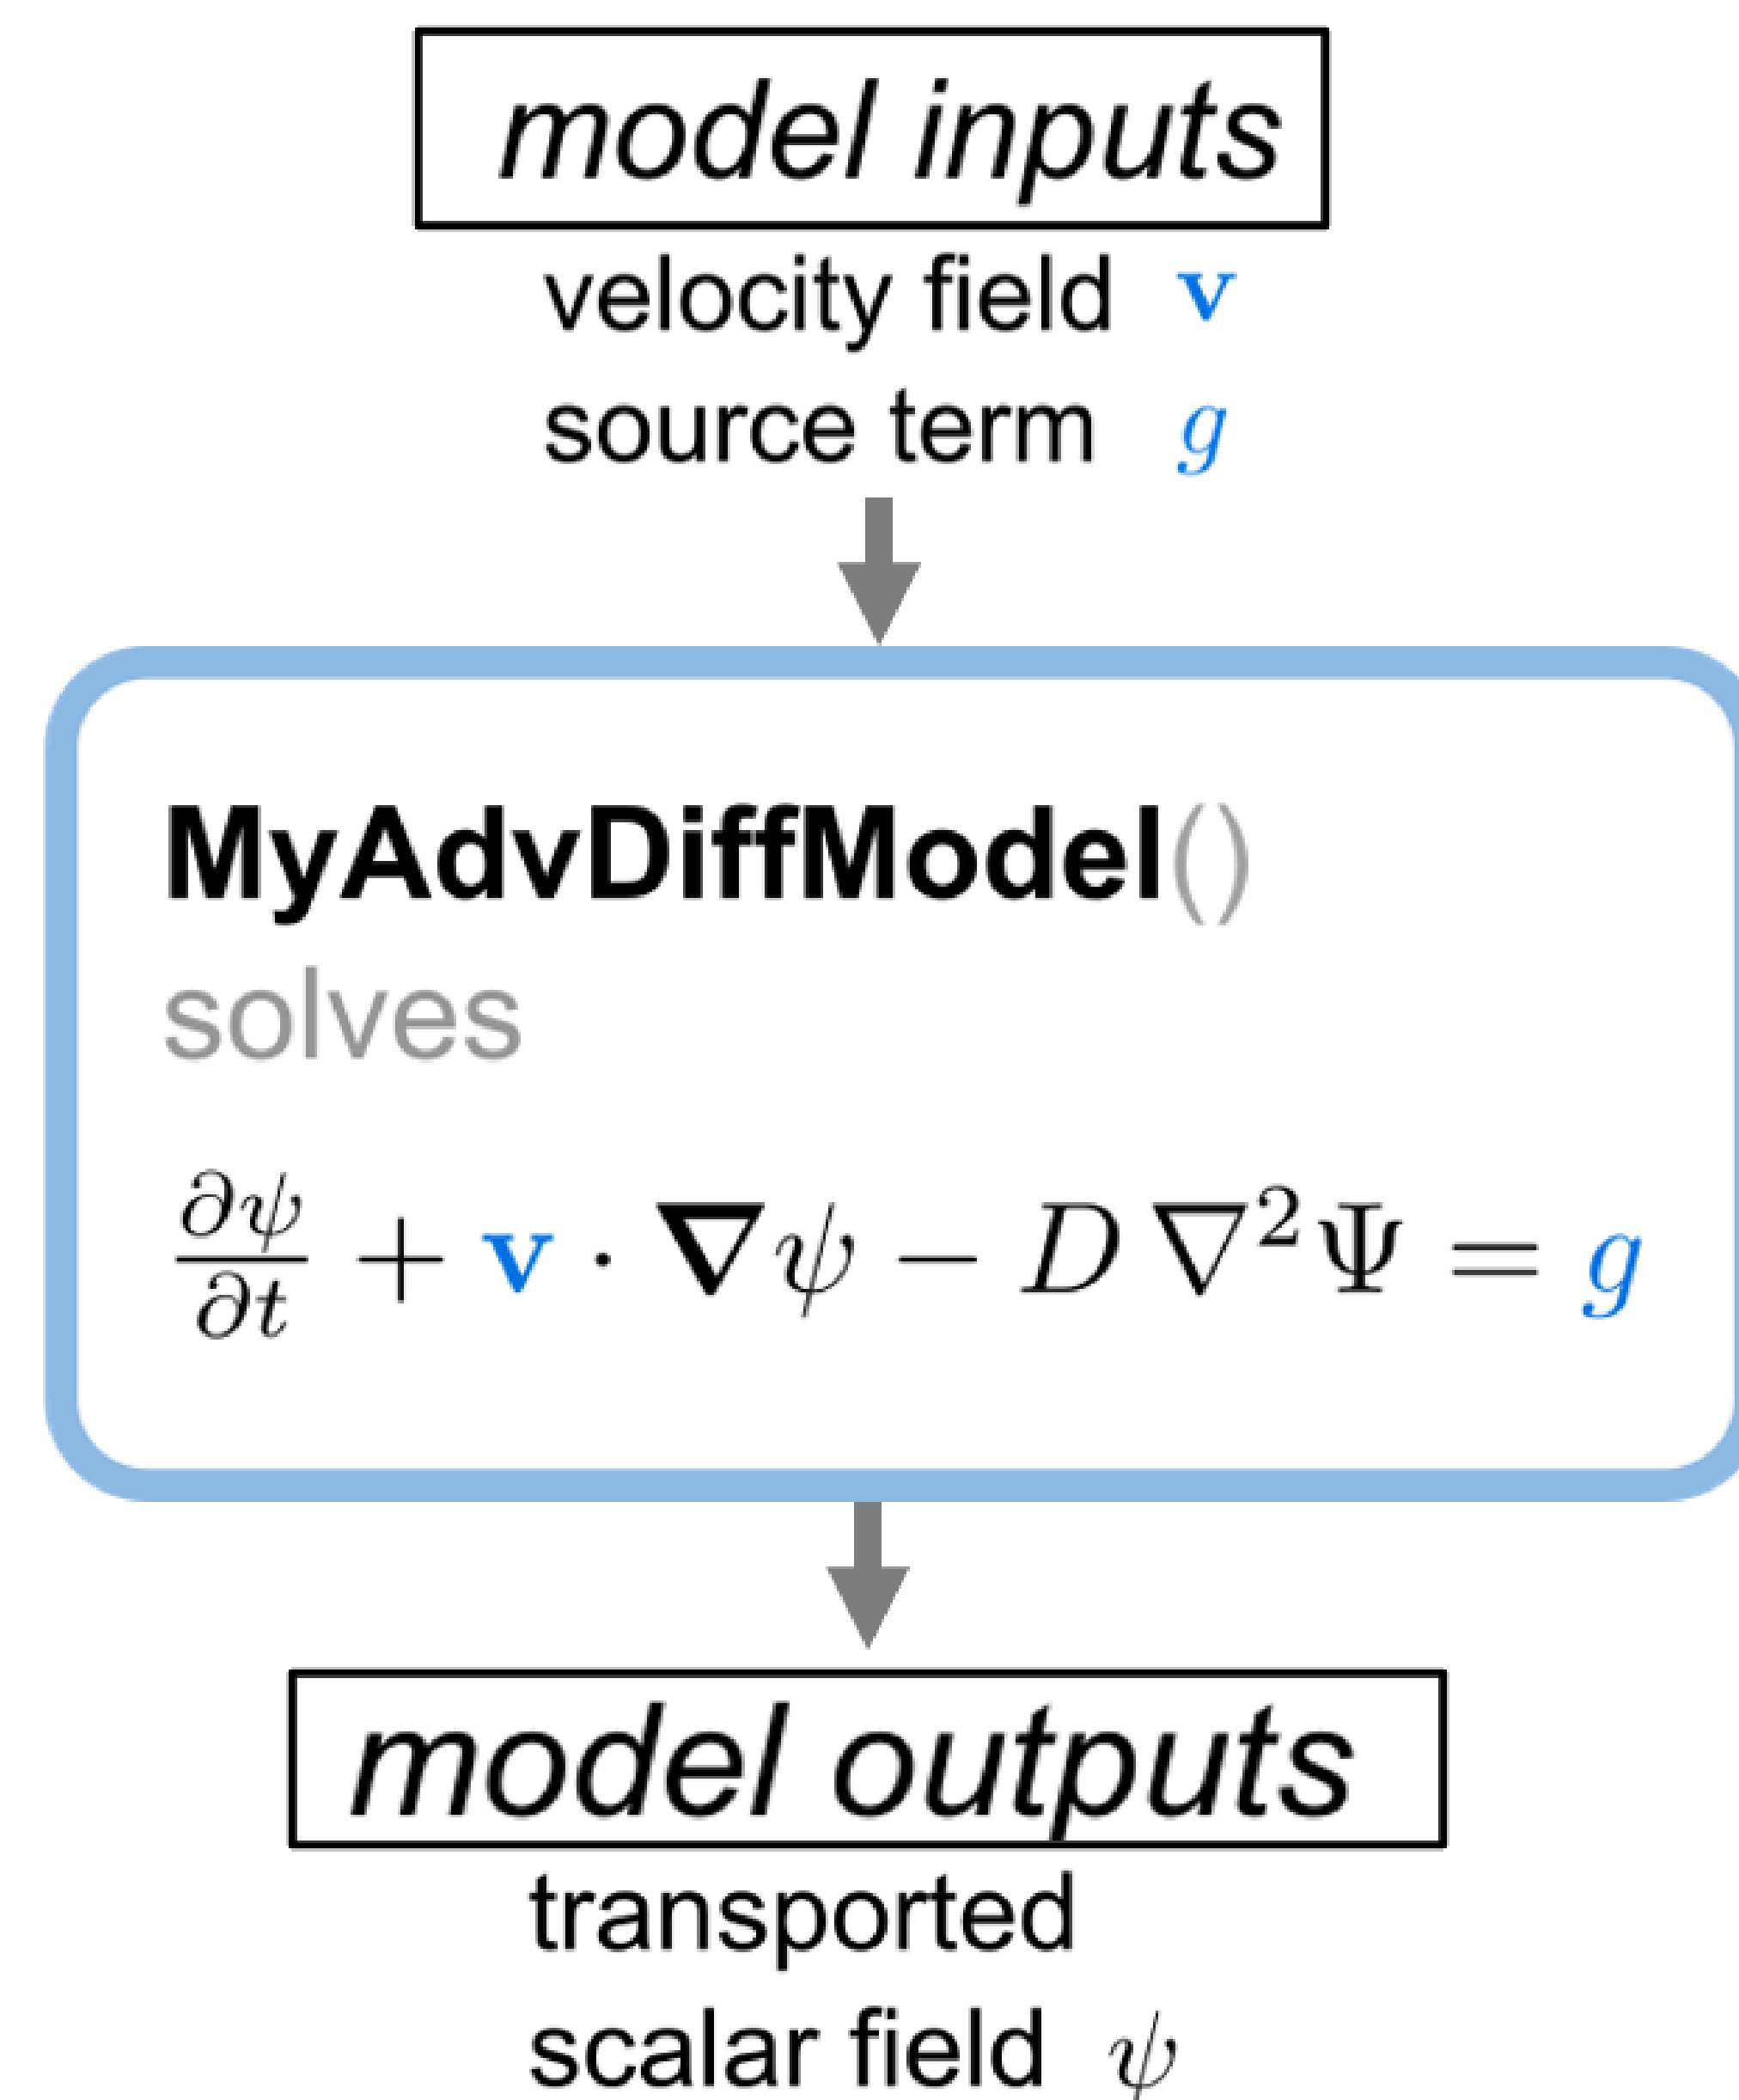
model inputs

velocity field $\mathbf{v}$

source term $g$

MyAdvDiffModel()

solves

$\frac{\partial \psi}{\partial t} + \mathbf{v} \cdot \boldsymbol{\nabla} \psi - D \nabla^2 \Psi = g$

model outputs

transported scalar field $\psi$